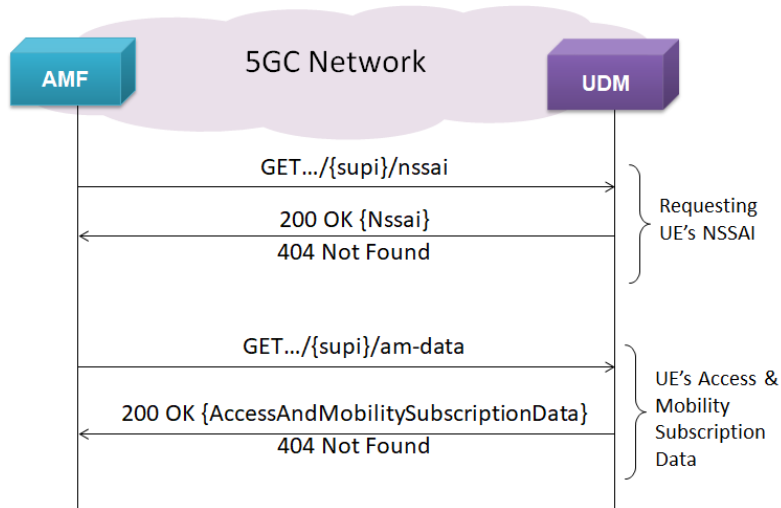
5GC Network

AMF

UDM

GET…/{supi}/nssai

200 OK {Nssai}
404 Not Found

Requesting UE's NSSAI

GET…/{supi}/am-data

200 OK {AccessAndMobilitySubscriptionData}
404 Not Found

UE's Access & Mobility Subscription Data